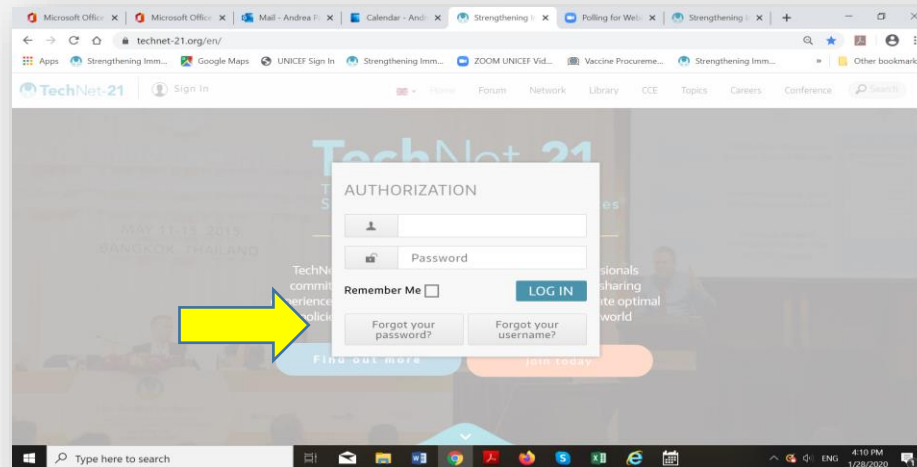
Microsoft Office ×
Microsoft Office ×
Mail - Andrea F ×
Calendar - Andr ×
Strengthening I ×
Polling for Web ×
Strengthening I ×
+

technet-21.org/en/

Apps
Strengthening Imm...
Google Maps
UNICEF Sign In
Strengthening Imm...
ZOOM UNICEF Vid...
Vaccine Procureme...
Strengthening Imm...
»
Other bookmark

TechNet-21
Sign In
Home
Forum
Network
Library
CCE
Topics
Careers
Conference
Search

MAY 11-13, 2019
BANGKOK, THAILAND

TechNe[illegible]
commit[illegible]
erience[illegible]
olicie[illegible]
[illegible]ssionals
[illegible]sharing
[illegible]ite optimal
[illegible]world

AUTHORIZATION

Password

Remember Me
LOG IN

Forgot your password?
Forgot your username?

Find out more
Join today

Type here to search
ENG
4:10 PM
1/28/2020